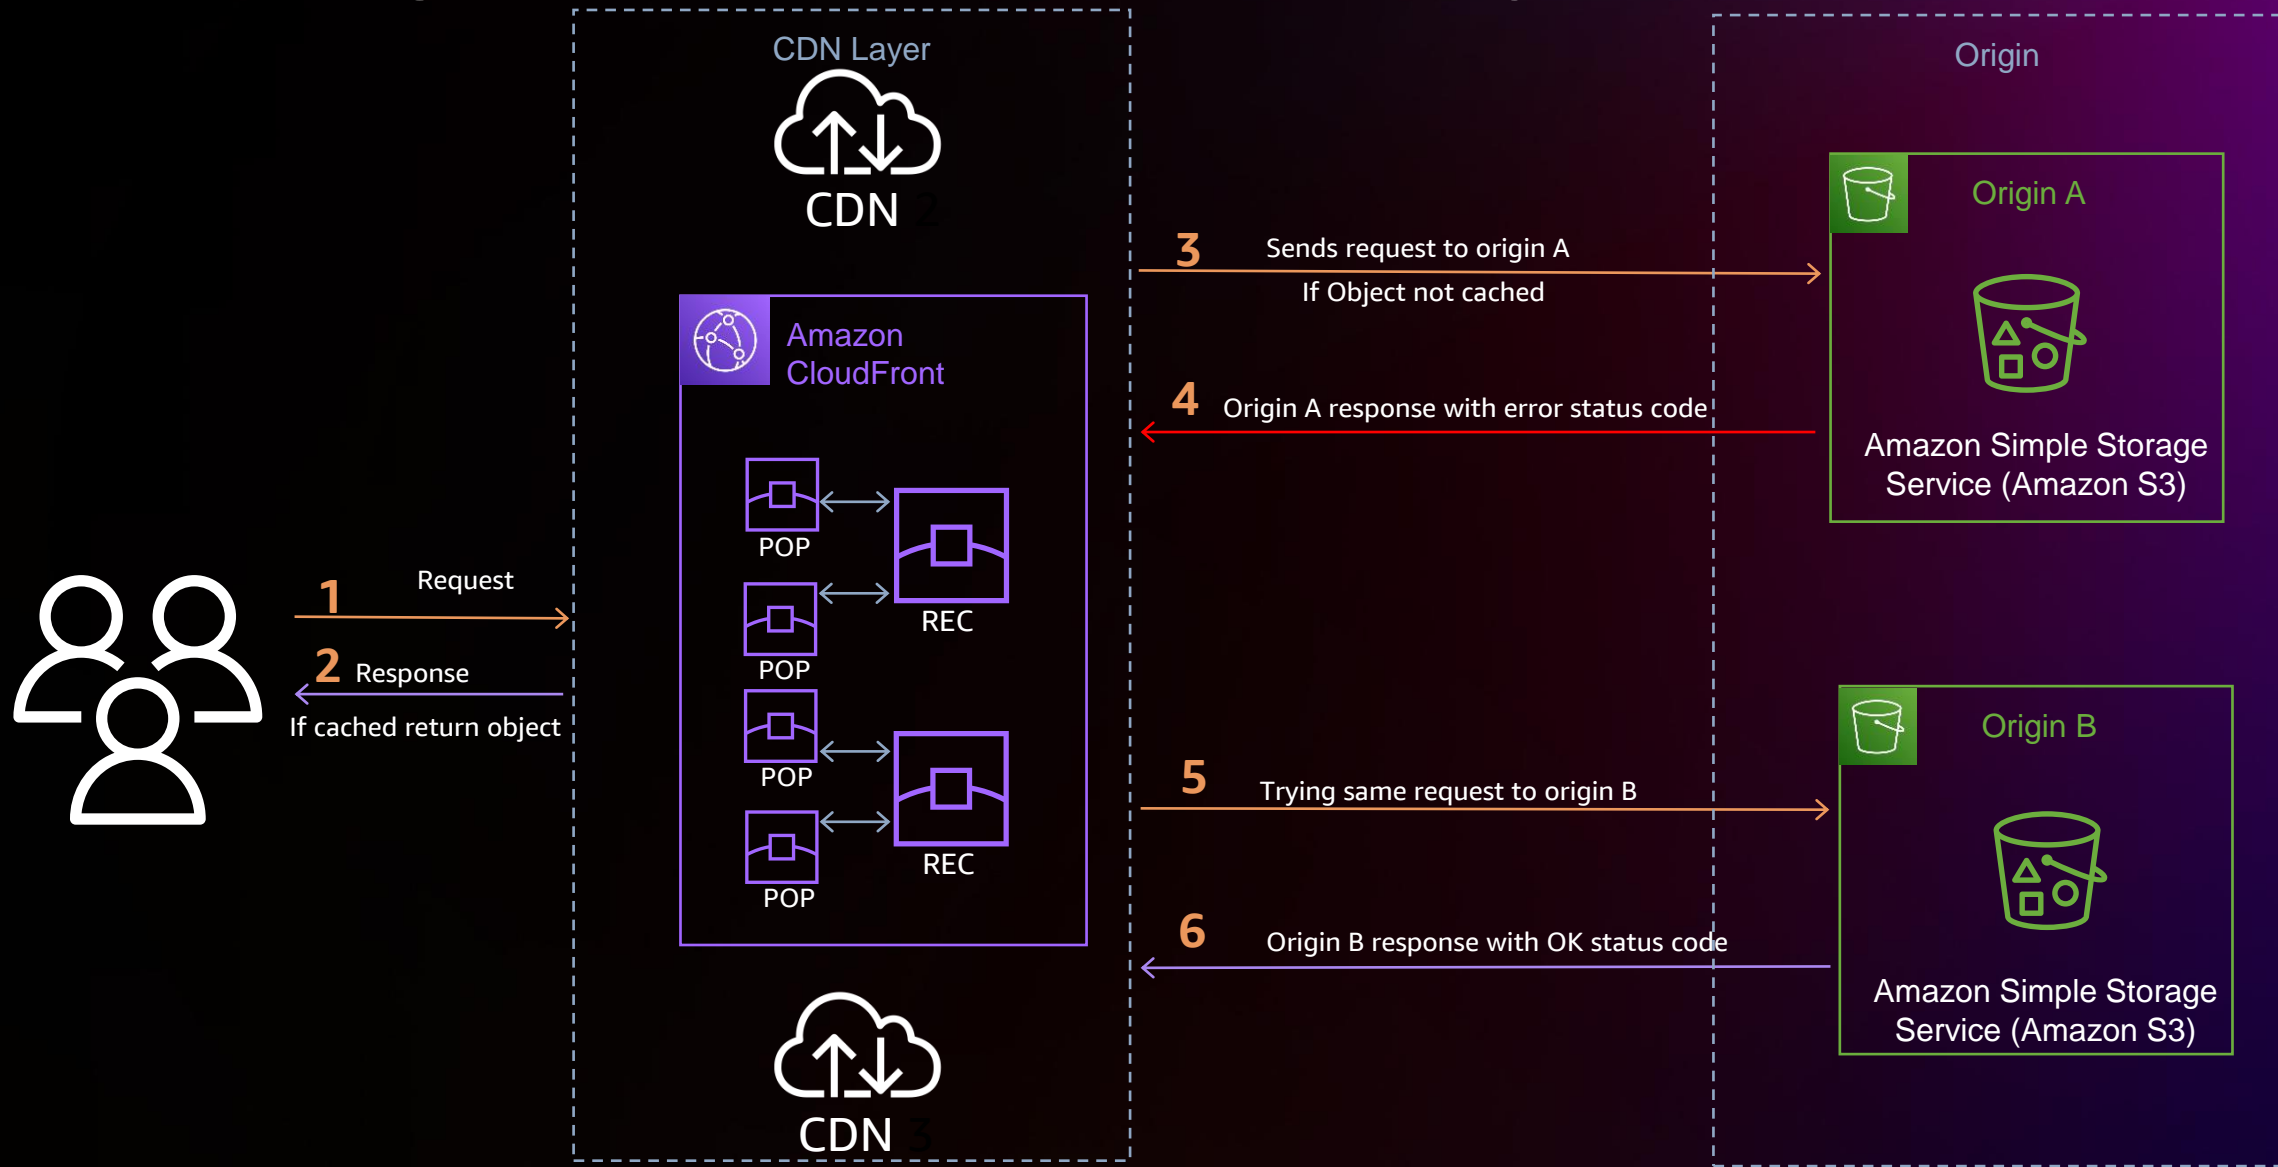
CDN Layer

CDN

Amazon CloudFront

POP

POP

REC

POP

POP

REC

CDN

Origin

Origin A

Amazon Simple Storage Service (Amazon S3)

Origin B

Amazon Simple Storage Service (Amazon S3)

1 Request

2 Response

If cached return object

3 Sends request to origin A

If Object not cached

4 Origin A response with error status code

5 Trying same request to origin B

6 Origin B response with OK status code